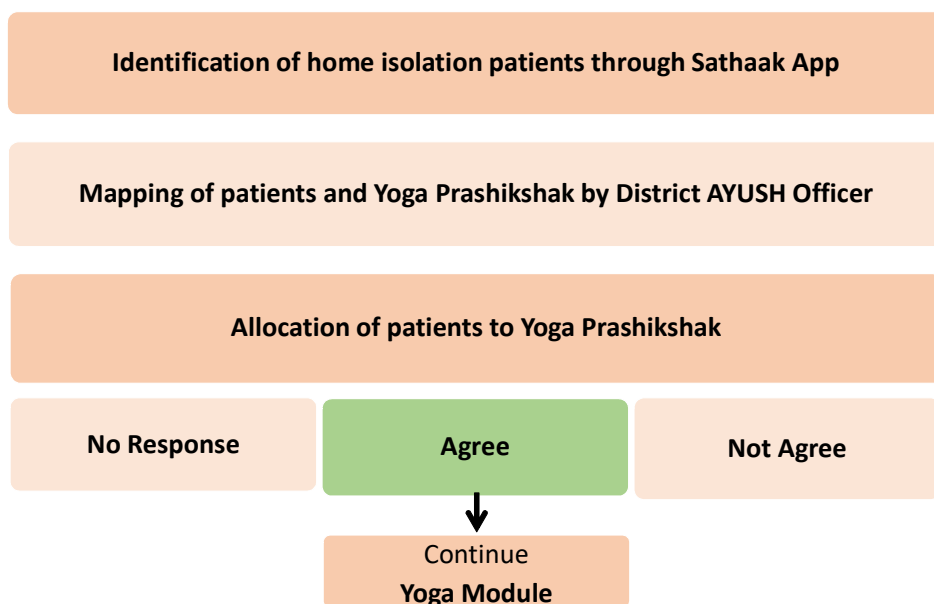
Identification of home isolation patients through Sathaak App

Mapping of patients and Yoga Prashikshak by District AYUSH Officer

Allocation of patients to Yoga Prashikshak

No Response

Agree

Not Agree

Continue
Yoga Module